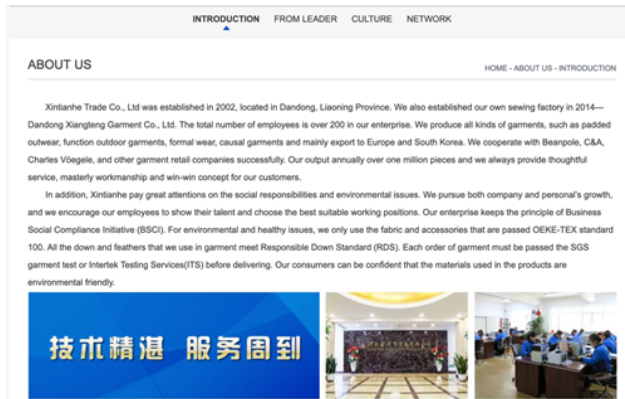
INTRODUCTION FROM LEADER CULTURE NETWORK

ABOUT US

HOME - ABOUT US - INTRODUCTION

Xintianhe Trade Co., Ltd was established in 2002, located in Dandong, Liaoning Province. We also established our own sewing factory in 2014—Dandong Xiangteng Garment Co., Ltd. The total number of employees is over 200 in our enterprise. We produce all kinds of garments, such as padded outwear, function outdoor garments, formal wear, causal garments and mainly export to Europe and South Korea. We cooperate with Beanpole, C&A, Charles Vöegele, and other garment retail companies successfully. Our output annually over one million pieces and we always provide thoughtful service, masterly workmanship and win-win concept for our customers.

In addition, Xintianhe pay great attentions on the social responsibilities and environmental issues. We pursue both company and personal's growth, and we encourage our employees to show their talent and choose the best suitable working positions. Our enterprise keeps the principle of Business Social Compliance Initiative (BSCI). For environmental and healthy issues, we only use the fabric and accessories that are passed OEKE-TEX standard 100. All the down and feathers that we use in garment meet Responsible Down Standard (RDS). Each order of garment must be passed the SGS garment test or Intertek Testing Services(ITS) before delivering. Our consumers can be confident that the materials used in the products are environmental friendly.

技术精湛 服务周到